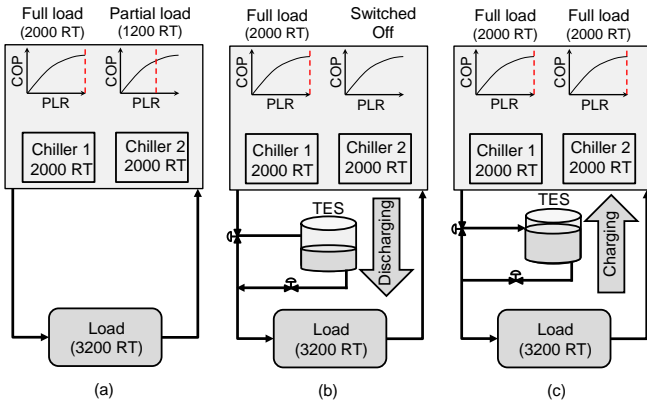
Full load (2000 RT)

Partial load (1200 RT)

COP

PLR

COP

PLR

Chiller 1 2000 RT

Chiller 2 2000 RT

Load (3200 RT)

(a)

Full load (2000 RT)

Switched Off

COP

PLR

COP

PLR

Chiller 1 2000 RT

Chiller 2 2000 RT

TES

Discharging

Load (3200 RT)

(b)

Full load (2000 RT)

Full load (2000 RT)

COP

PLR

COP

PLR

Chiller 1 2000 RT

Chiller 2 2000 RT

TES

Charging

Load (3200 RT)

(c)